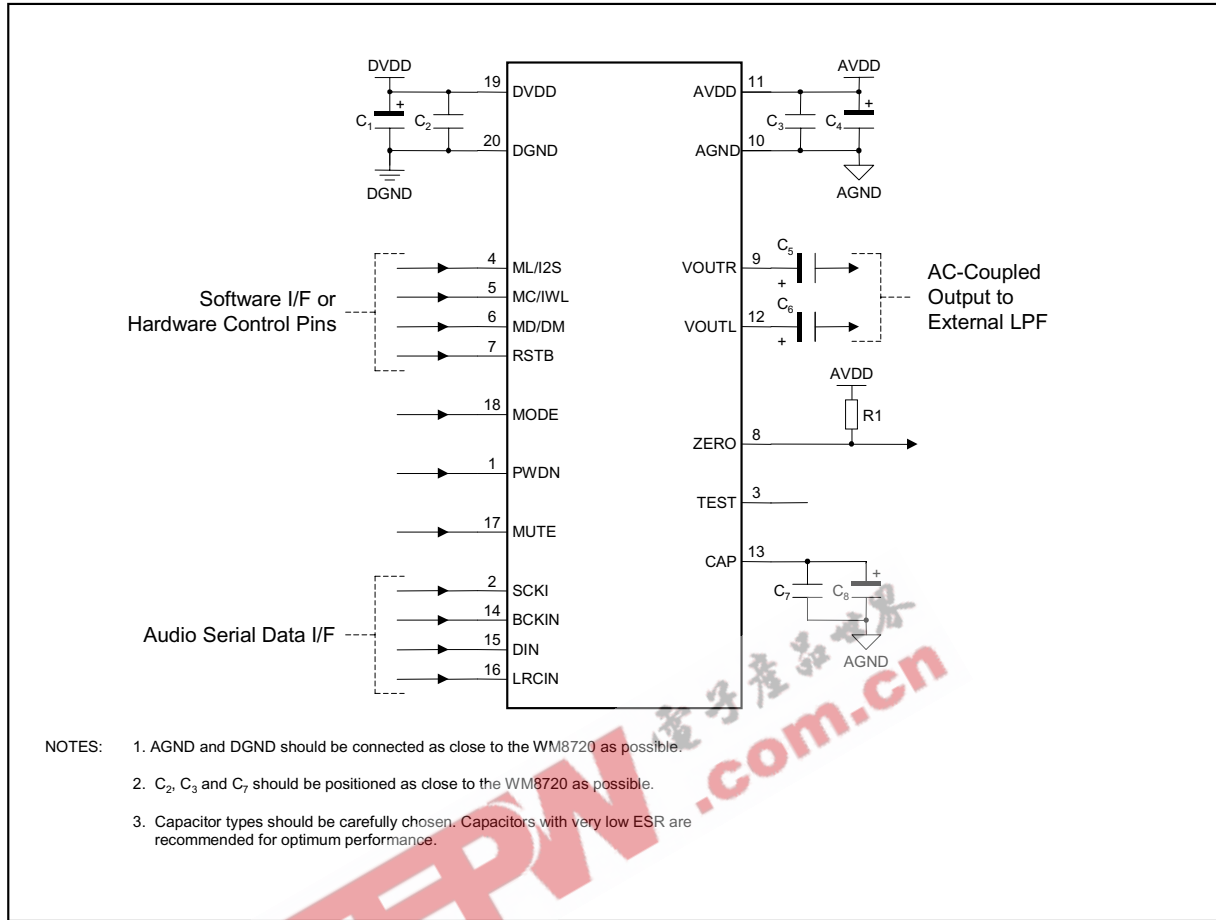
DVDD

19 DVDD

$C_1$ + $C_2$

20 DGND

DGND

AVDD

11 AVDD

$C_3$ $C_4$ +

10 AGND

AGND

Software I/F or Hardware Control Pins

4 ML/I2S

5 MC/IWL

6 MD/DM

7 RSTB

18 MODE

1 PWDN

17 MUTE

Audio Serial Data I/F

2 SCKI

14 BCKIN

15 DIN

16 LRCIN

VOUTR 9 $C_5$ +

VOUTL 12 $C_6$ +

AC-Coupled Output to External LPF

AVDD

R1

ZERO 8

TEST 3

CAP 13

$C_7$ $C_8$ +

AGND

NOTES: 1. AGND and DGND should be connected as close to the WM8720 as possible.

2. $C_2$, $C_3$ and $C_7$ should be positioned as close to the WM8720 as possible.

3. Capacitor types should be carefully chosen. Capacitors with very low ESR are recommended for optimum performance.

电子产品世界 EEPW .com.cn